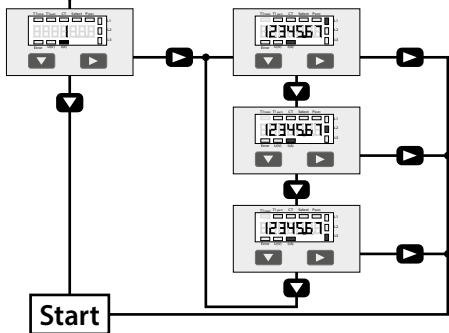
T.hour T.run CT Select Pass
Reset KW2 KW1

T.hour T.run CT Select Pass
1234567
Reset kW2 kW1

T.hour T.run CT Select Pass
1234567
Reset kW2 kW1

T.hour T.run CT Select Pass
1234567
Reset kW2 kW1

Start